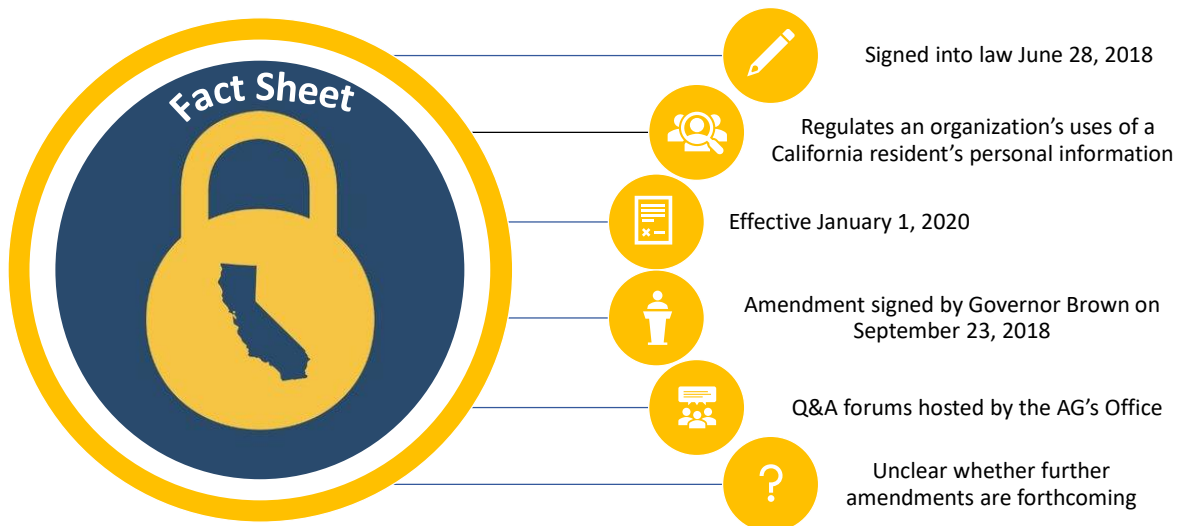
Fact Sheet

Signed into law June 28, 2018

Regulates an organization's uses of a California resident's personal information

Effective January 1, 2020

Amendment signed by Governor Brown on September 23, 2018

Q&A forums hosted by the AG's Office

?

Unclear whether further amendments are forthcoming